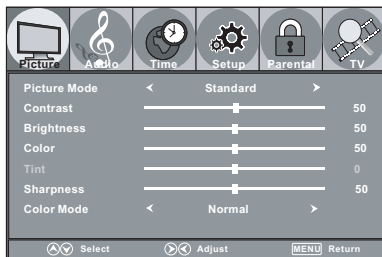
Picture Audio Time Setup Parental TV

| | | |
|---|---|---|
| Picture Mode | < Standard > | |
| Contrast | | 50 |
| Brightness | | 50 |
| Color | | 50 |
| Tint | | 0 |
| Sharpness | | 50 |
| Color Mode | < Normal > | |

Select Adjust MENU Return